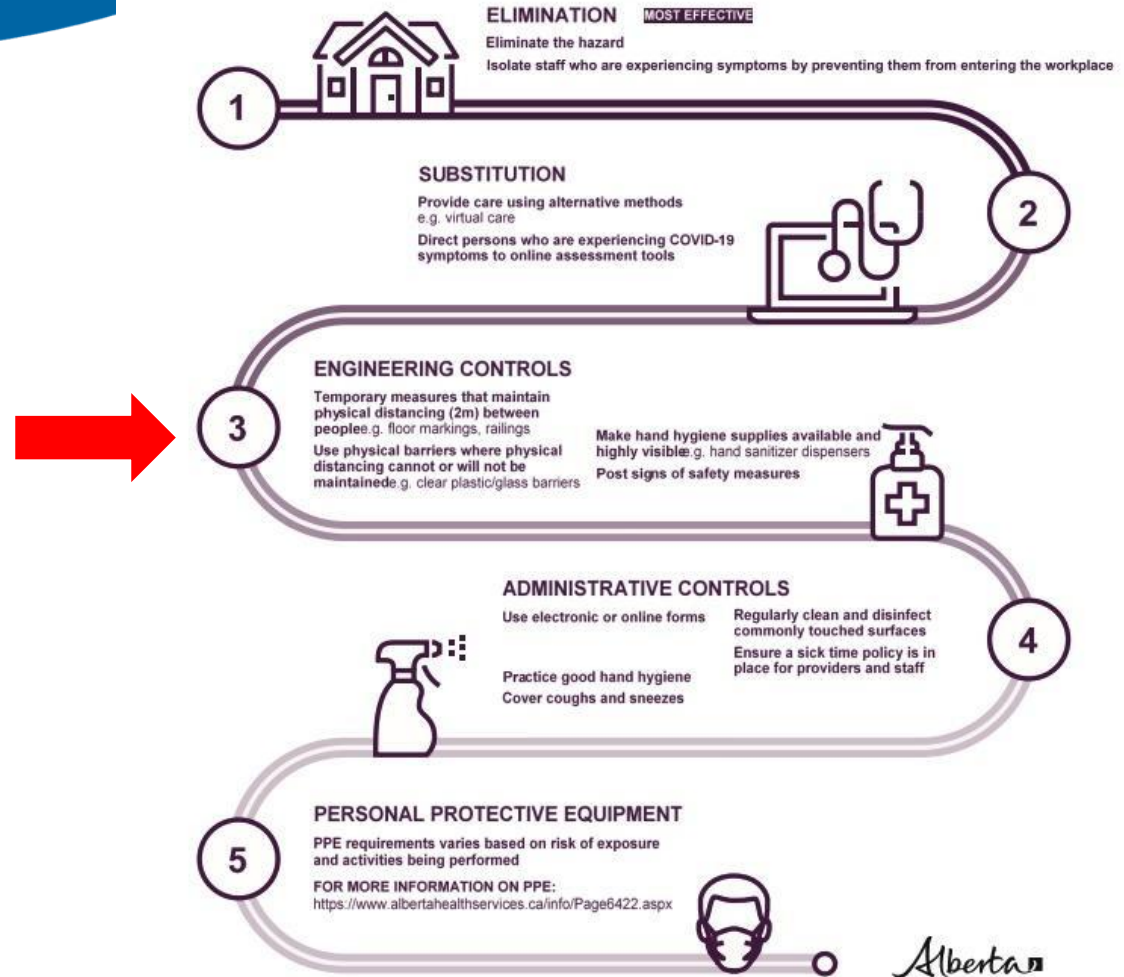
1

ELIMINATION MOST EFFECTIVE

Eliminate the hazard

Isolate staff who are experiencing symptoms by preventing them from entering the workplace

2

SUBSTITUTION

Provide care using alternative methods e.g. virtual care

Direct persons who are experiencing COVID-19 symptoms to online assessment tools

3

ENGINEERING CONTROLS

Temporary measures that maintain physical distancing (2m) between peoplee.g. floor markings, railings

Use physical barriers where physical distancing cannot or will not be maintainede.g. clear plastic/glass barriers

Make hand hygiene supplies available and highly visiblee.g. hand sanitizer dispensers

Post signs of safety measures

4

ADMINISTRATIVE CONTROLS

Use electronic or online forms

Practice good hand hygiene

Cover coughs and sneezes

Regularly clean and disinfect commonly touched surfaces

Ensure a sick time policy is in place for providers and staff

5

PERSONAL PROTECTIVE EQUIPMENT

PPE requirements varies based on risk of exposure and activities being performed

FOR MORE INFORMATION ON PPE:
https://www.albertahealthservices.ca/info/Page6422.aspx

Alberta